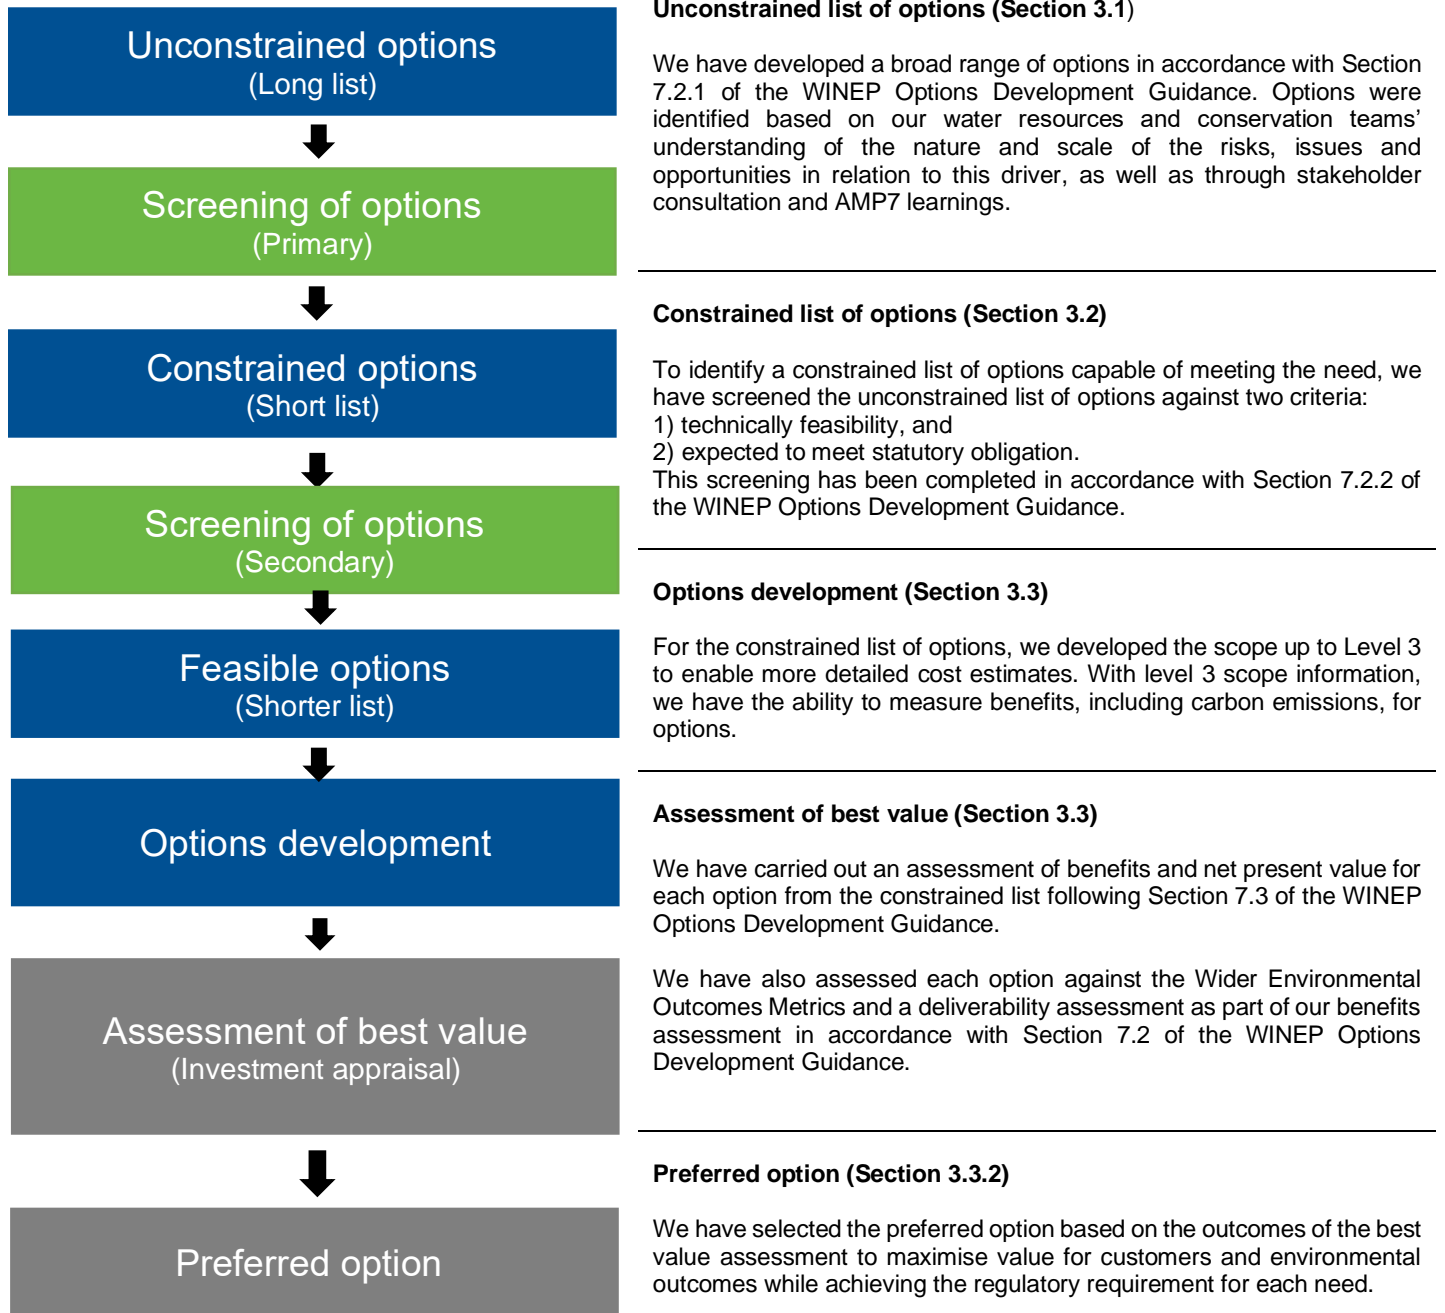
Unconstrained options
(Long list)

Screening of options
(Primary)

Constrained options
(Short list)

Screening of options
(Secondary)

Feasible options
(Shorter list)

Options development

Assessment of best value
(Investment appraisal)

Preferred option

**Unconstrained list of options (Section 3.1)**

We have developed a broad range of options in accordance with Section 7.2.1 of the WINEP Options Development Guidance. Options were identified based on our water resources and conservation teams' understanding of the nature and scale of the risks, issues and opportunities in relation to this driver, as well as through stakeholder consultation and AMP7 learnings.

**Constrained list of options (Section 3.2)**

To identify a constrained list of options capable of meeting the need, we have screened the unconstrained list of options against two criteria:
1) technically feasibility, and
2) expected to meet statutory obligation.
This screening has been completed in accordance with Section 7.2.2 of the WINEP Options Development Guidance.

**Options development (Section 3.3)**

For the constrained list of options, we developed the scope up to Level 3 to enable more detailed cost estimates. With level 3 scope information, we have the ability to measure benefits, including carbon emissions, for options.

**Assessment of best value (Section 3.3)**

We have carried out an assessment of benefits and net present value for each option from the constrained list following Section 7.3 of the WINEP Options Development Guidance.

We have also assessed each option against the Wider Environmental Outcomes Metrics and a deliverability assessment as part of our benefits assessment in accordance with Section 7.2 of the WINEP Options Development Guidance.

**Preferred option (Section 3.3.2)**

We have selected the preferred option based on the outcomes of the best value assessment to maximise value for customers and environmental outcomes while achieving the regulatory requirement for each need.